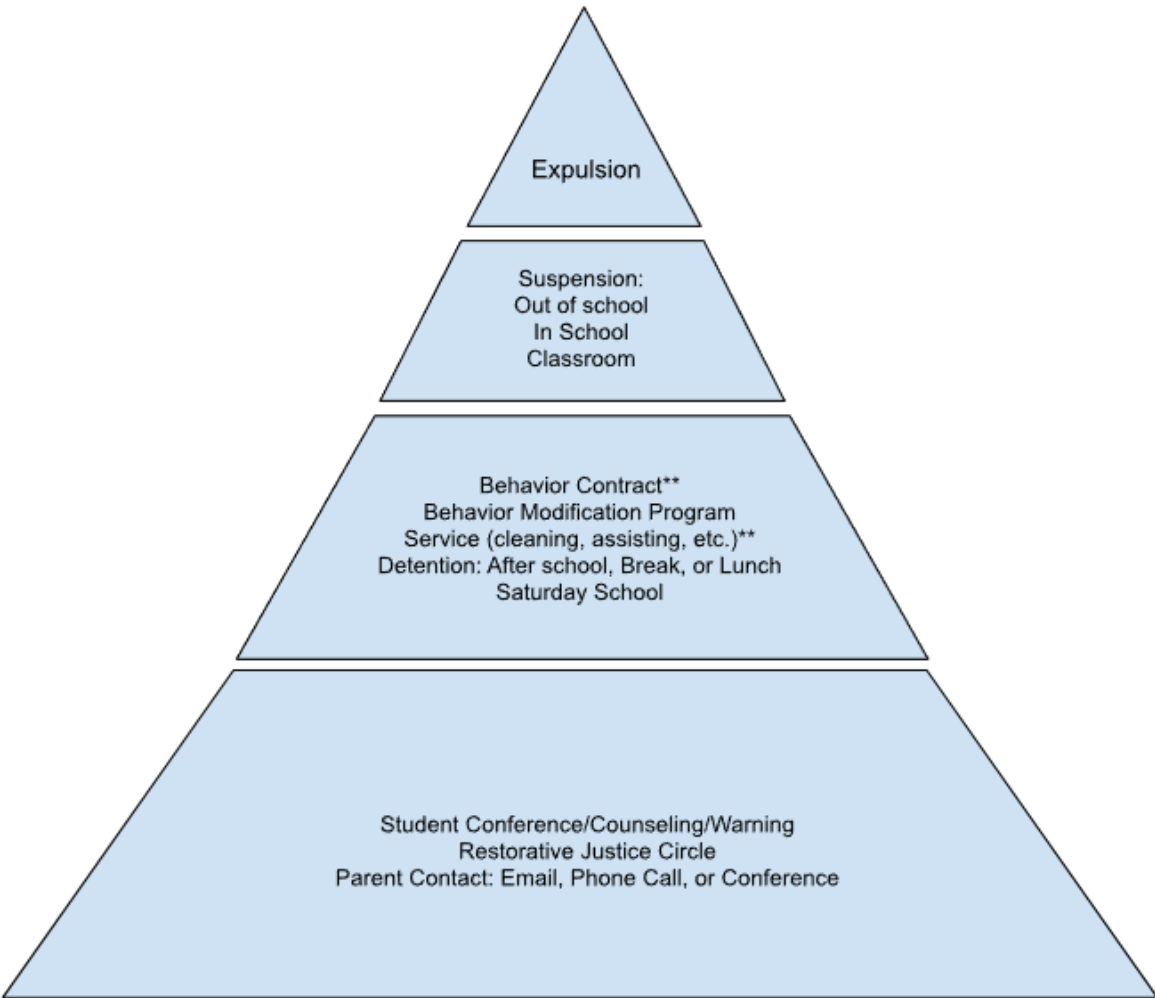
Expulsion

Suspension:
Out of school
In School
Classroom

Behavior Contract**
Behavior Modification Program
Service (cleaning, assisting, etc.)**
Detention: After school, Break, or Lunch
Saturday School

Student Conference/Counseling/Warning
Restorative Justice Circle
Parent Contact: Email, Phone Call, or Conference